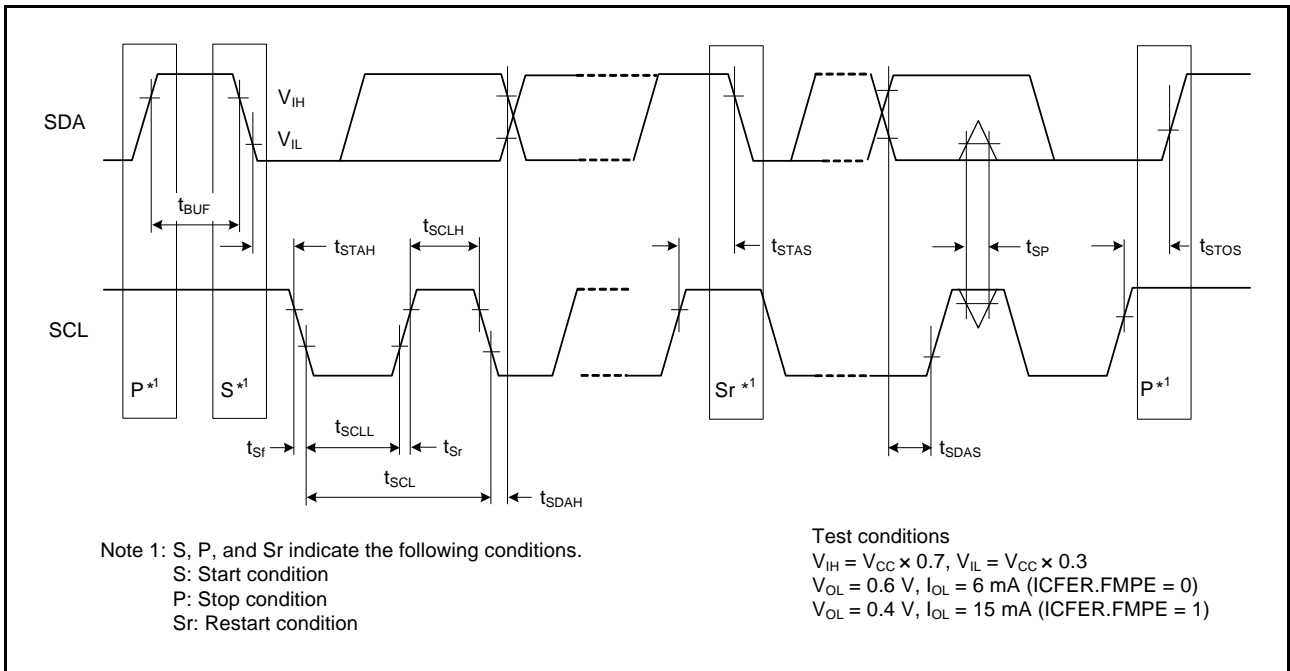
SDA

$V_{IH}$

$V_{IL}$

$t_{BUF}$

$t_{STAH}$

$t_{SCLH}$

$t_{STAS}$

$t_{SP}$

$t_{STOS}$

SCL

P $*^1$

S $*^1$

Sr $*^1$

P $*^1$

$t_{Sf}$

$t_{SCLL}$

$t_{Sr}$

$t_{SCL}$

$t_{SDAH}$

$t_{SDAS}$

Note 1: S, P, and Sr indicate the following conditions.
S: Start condition
P: Stop condition
Sr: Restart condition

Test conditions
$V_{IH} = V_{CC} \times 0.7$, $V_{IL} = V_{CC} \times 0.3$
$V_{OL} = 0.6$ V, $I_{OL} = 6$ mA (ICFER.FMPE = 0)
$V_{OL} = 0.4$ V, $I_{OL} = 15$ mA (ICFER.FMPE = 1)